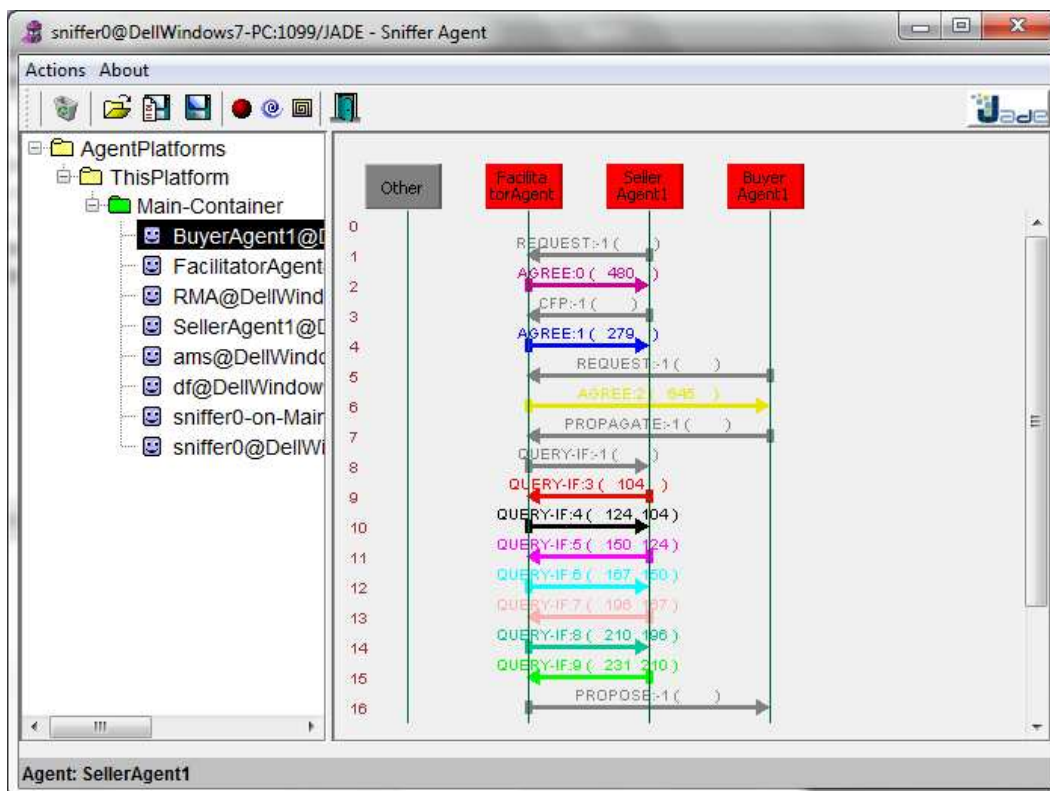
sniffer0@DellWindows7-PC:1099/JADE - Sniffer Agent

Actions About

Jade

AgentPlatforms
ThisPlatform
Main-Container
BuyerAgent1@D
FacilitatorAgent
RMA@DellWind
SellerAgent1@D
ams@DellWindo
df@DellWindow
sniffer0-on-Mair
sniffer0@DellWi

Other
FacilitatorAgent
Seller Agent1
Buyer Agent1

0
1 REQUEST:-1 ( )
2 AGREE:0 ( 480 )
3 CFP:-1 ( )
4 AGREE:1 ( 279 )
5 REQUEST:-1 ( )
6 AGREE:2 ( 845 )
7 PROPAGATE:-1 ( )
8 QUERY-IF:-1 ( )
9 QUERY-IF:3 ( 104 )
10 QUERY-IF:4 ( 124 104 )
11 QUERY-IF:5 ( 150 124 )
12 QUERY-IF:6 ( 167 150 )
13 QUERY-IF:7 ( 196 167 )
14 QUERY-IF:8 ( 210 196 )
15 QUERY-IF:9 ( 231 210 )
16 PROPOSE:-1 ( )

Agent: SellerAgent1